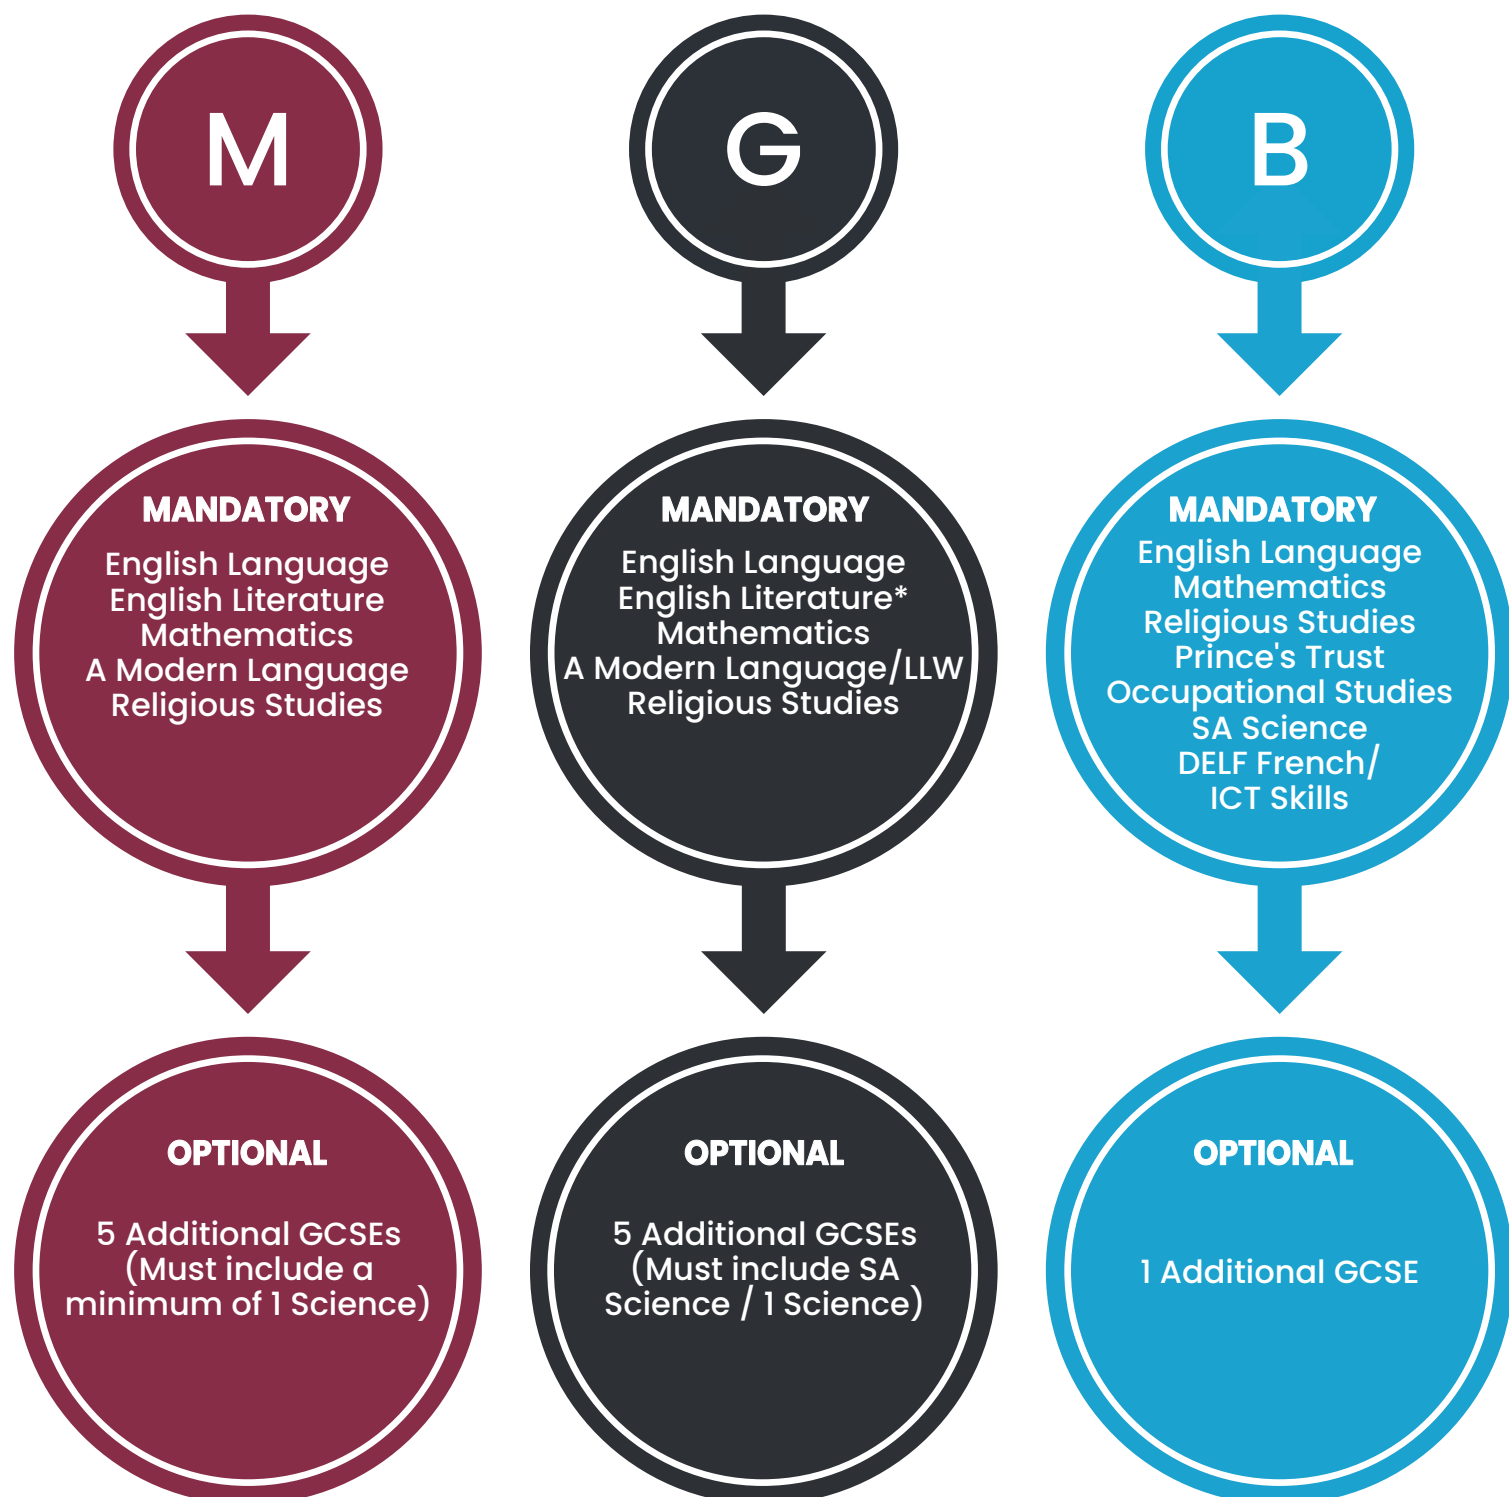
M

MANDATORY
English Language
English Literature
Mathematics
A Modern Language
Religious Studies

OPTIONAL
5 Additional GCSEs (Must include a minimum of 1 Science)

G

MANDATORY
English Language
English Literature*
Mathematics
A Modern Language/LLW
Religious Studies

OPTIONAL
5 Additional GCSEs (Must include SA Science / 1 Science)

B

MANDATORY
English Language
Mathematics
Religious Studies
Prince's Trust
Occupational Studies
SA Science
DELF French/
ICT Skills

OPTIONAL
1 Additional GCSE